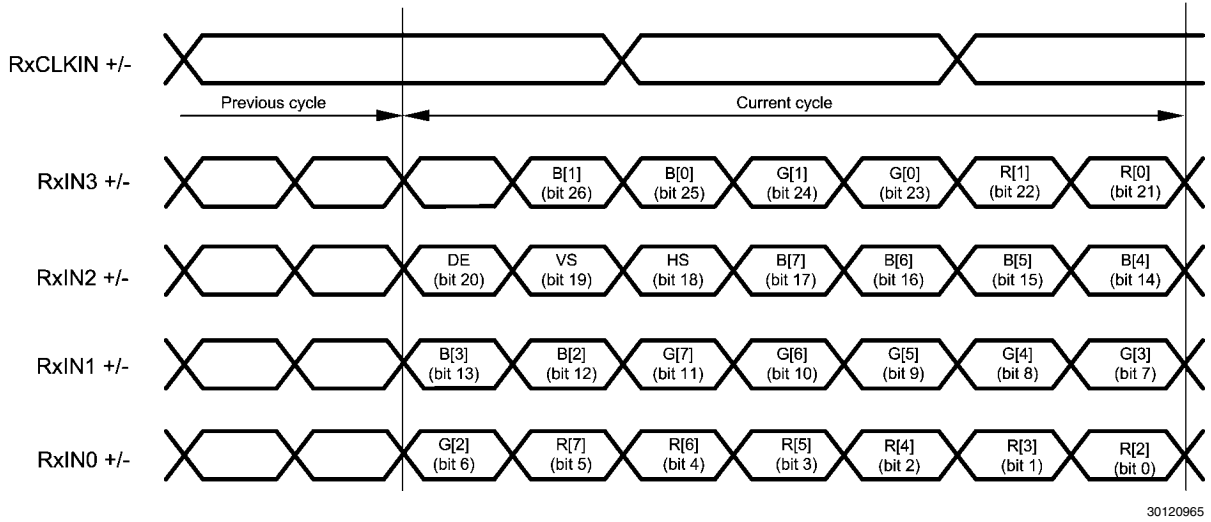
RxCLKIN +/-

Previous cycle

Current cycle

RxIN3 +/-

B[1] (bit 26)

B[0] (bit 25)

G[1] (bit 24)

G[0] (bit 23)

R[1] (bit 22)

R[0] (bit 21)

RxIN2 +/-

DE (bit 20)

VS (bit 19)

HS (bit 18)

B[7] (bit 17)

B[6] (bit 16)

B[5] (bit 15)

B[4] (bit 14)

RxIN1 +/-

B[3] (bit 13)

B[2] (bit 12)

G[7] (bit 11)

G[6] (bit 10)

G[5] (bit 9)

G[4] (bit 8)

G[3] (bit 7)

RxIN0 +/-

G[2] (bit 6)

R[7] (bit 5)

R[6] (bit 4)

R[5] (bit 3)

R[4] (bit 2)

R[3] (bit 1)

R[2] (bit 0)

30120965